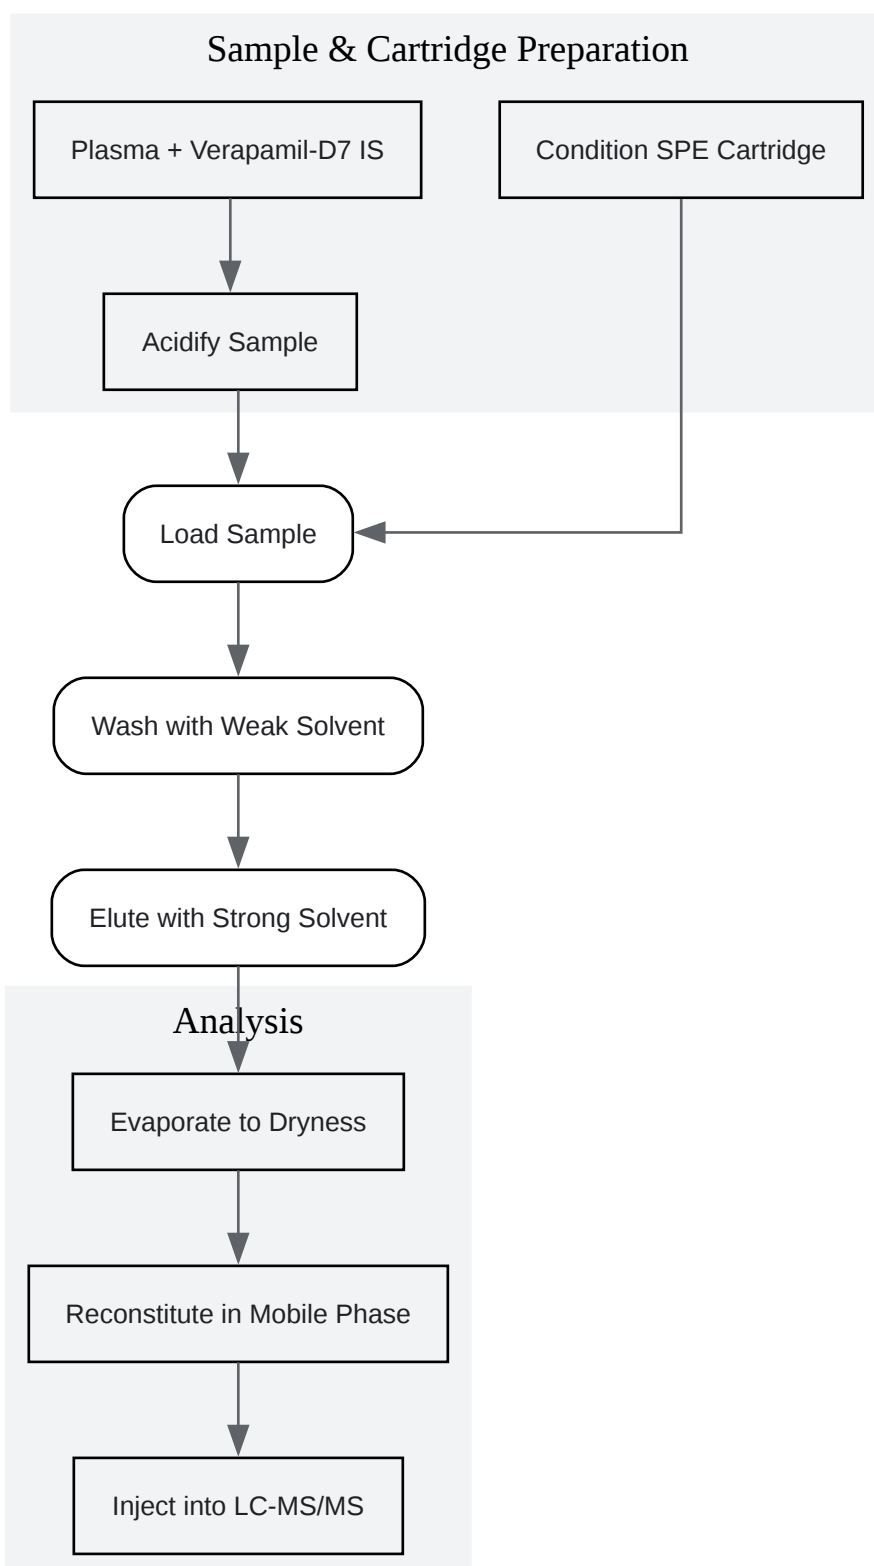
Sample & Cartridge Preparation

Plasma + Verapamil-D7 IS

Condition SPE Cartridge

Acidify Sample

Load Sample

Wash with Weak Solvent

Elute with Strong Solvent

Analysis

Evaporate to Dryness

Reconstitute in Mobile Phase

Inject into LC-MS/MS